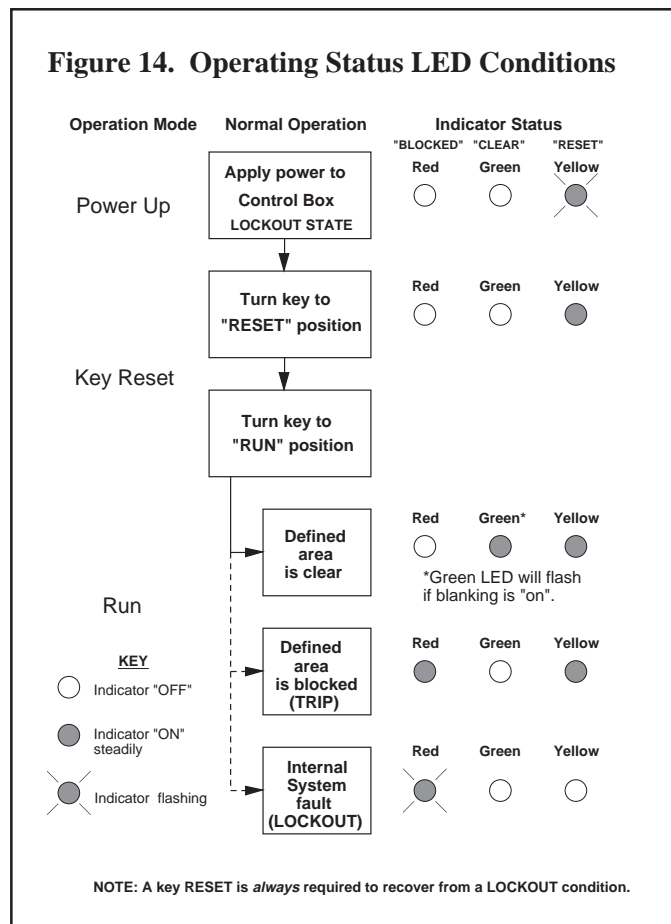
Figure 14. Operating Status LED Conditions

Operation Mode

Normal Operation

Indicator Status

"BLOCKED" "CLEAR" "RESET"

Red Green Yellow

Power Up

Apply power to Control Box LOCKOUT STATE

Red Green Yellow

Turn key to "RESET" position

Key Reset

Turn key to "RUN" position

Red Green* Yellow

Defined area is clear

*Green LED will flash if blanking is "on".

Run

Red Green Yellow

Defined area is blocked (TRIP)

KEY

Indicator "OFF"

Indicator "ON" steadily

Indicator flashing

Red Green Yellow

Internal System fault (LOCKOUT)

NOTE: A key RESET is *always* required to recover from a LOCKOUT condition.